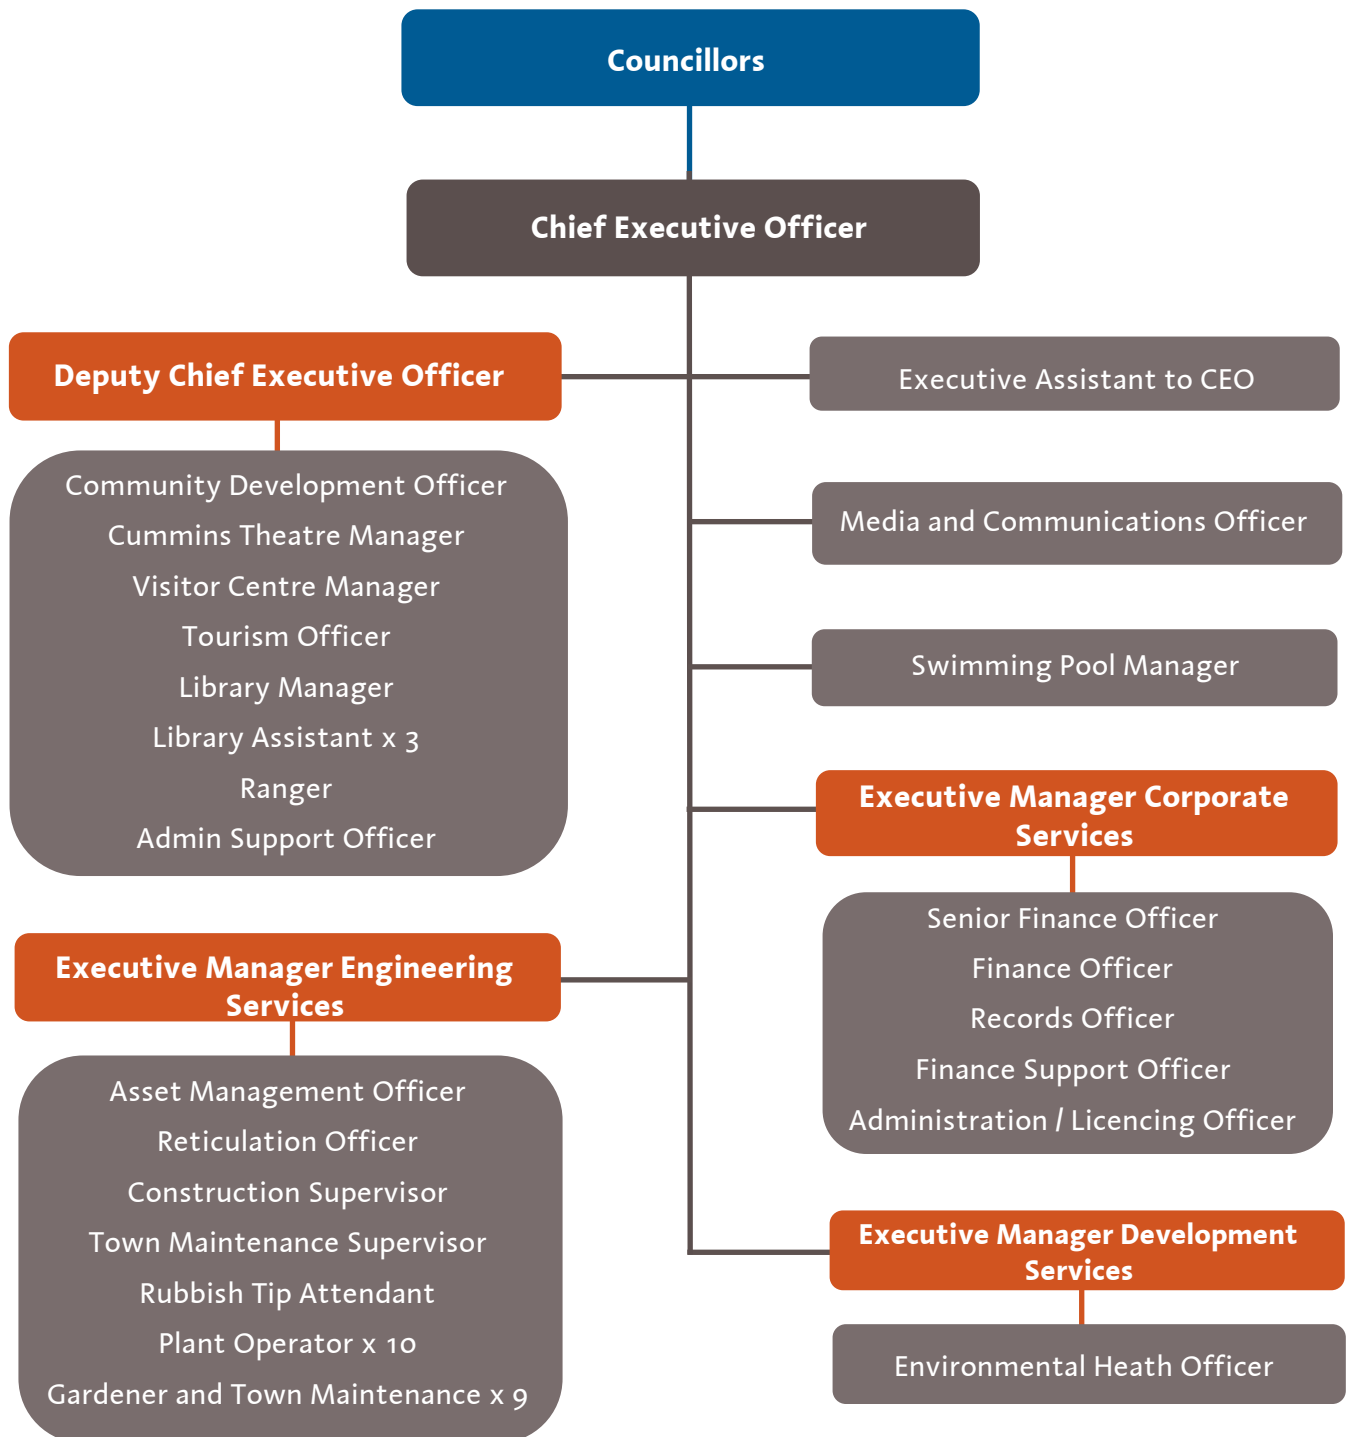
Councillors

Chief Executive Officer

Deputy Chief Executive Officer

Community Development Officer
Cummins Theatre Manager
Visitor Centre Manager
Tourism Officer
Library Manager
Library Assistant x 3
Ranger
Admin Support Officer

Executive Manager Engineering Services

Asset Management Officer
Reticulation Officer
Construction Supervisor
Town Maintenance Supervisor
Rubbish Tip Attendant
Plant Operator x 10
Gardener and Town Maintenance x 9

Executive Assistant to CEO

Media and Communications Officer

Swimming Pool Manager

Executive Manager Corporate Services

Senior Finance Officer
Finance Officer
Records Officer
Finance Support Officer
Administration / Licencing Officer

Executive Manager Development Services

Environmental Heath Officer